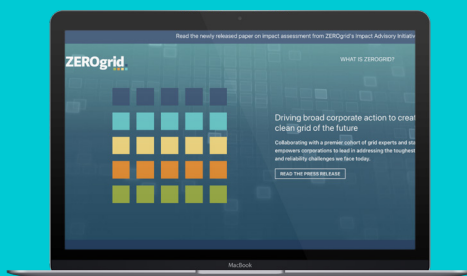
Read the newly released paper on impact assessment from ZEROgrid's Impact Advisory Initiativ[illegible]

ZEROgrid.

WHAT IS ZEROGRID?

Driving broad corporate action to creat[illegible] clean grid of the future

Collaborating with a premier cohort of grid experts and sta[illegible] empowers corporations to lead in addressing the toughest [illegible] and reliability challenges we face today.

READ THE PRESS RELEASE

MacBook